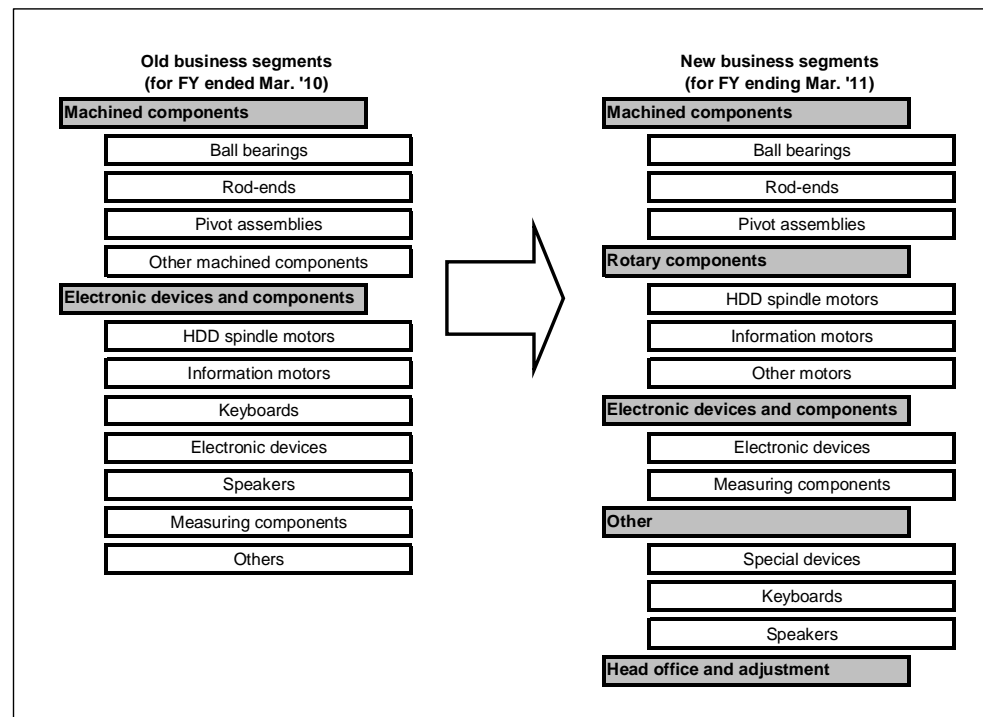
Old business segments
(for FY ended Mar. '10)

Machined components

Ball bearings

Rod-ends

Pivot assemblies

Other machined components

Electronic devices and components

HDD spindle motors

Information motors

Keyboards

Electronic devices

Speakers

Measuring components

Others

New business segments
(for FY ending Mar. '11)

Machined components

Ball bearings

Rod-ends

Pivot assemblies

Rotary components

HDD spindle motors

Information motors

Other motors

Electronic devices and components

Electronic devices

Measuring components

Other

Special devices

Keyboards

Speakers

Head office and adjustment